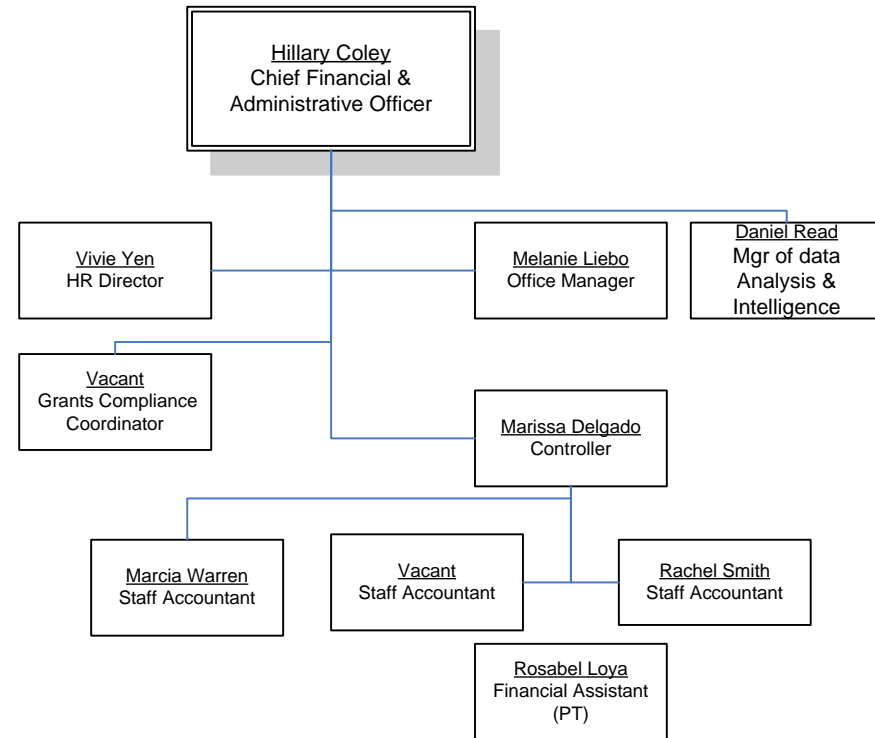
Hillary Coley
Chief Financial & Administrative Officer

Vivie Yen
HR Director

Melanie Liebo
Office Manager

Daniel Read
Mgr of data Analysis & Intelligence

Vacant
Grants Compliance Coordinator

Marissa Delgado
Controller

Marcia Warren
Staff Accountant

Vacant
Staff Accountant

Rachel Smith
Staff Accountant

Rosabel Loya
Financial Assistant (PT)